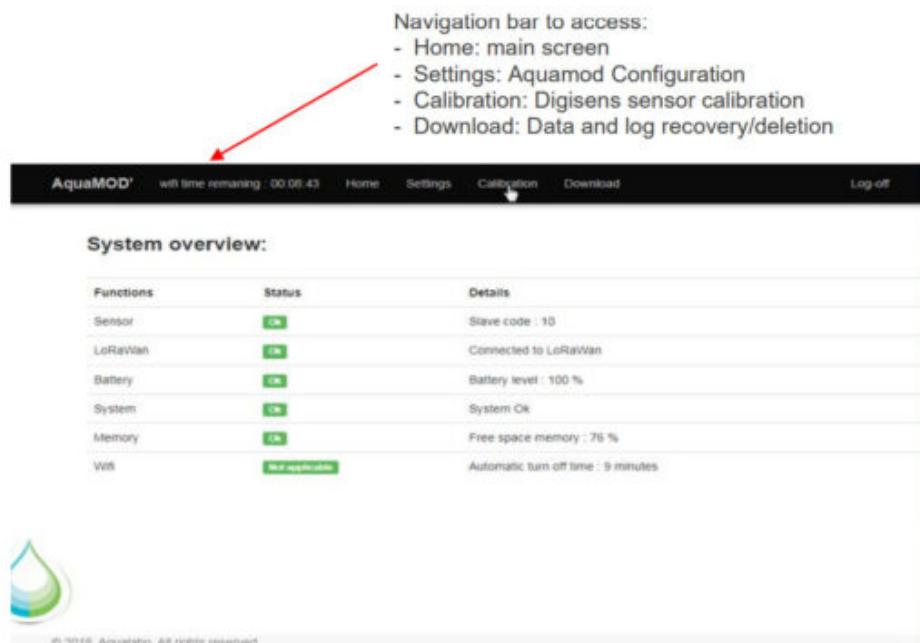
Navigation bar to access:
- Home: main screen
- Settings: Aquamod Configuration
- Calibration: Digisens sensor calibration
- Download: Data and log recovery/deletion

AquaMOD' wifi time remaning : 00:08:43 Home Settings Calibration Download Log-off

System overview:

| Functions | Status | Details |
|---|---|---|
| Sensor | Ok | Slave code : 10 |
| LoRaWan | Ok | Connected to LoRaWan |
| Battery | Ok | Battery level : 100 % |
| System | Ok | System Ok |
| Memory | Ok | Free space memory : 76 % |
| Wifi | Not applicable | Automatic turn off time : 9 minutes |

© 2018 Aqualabo. All rights reserved